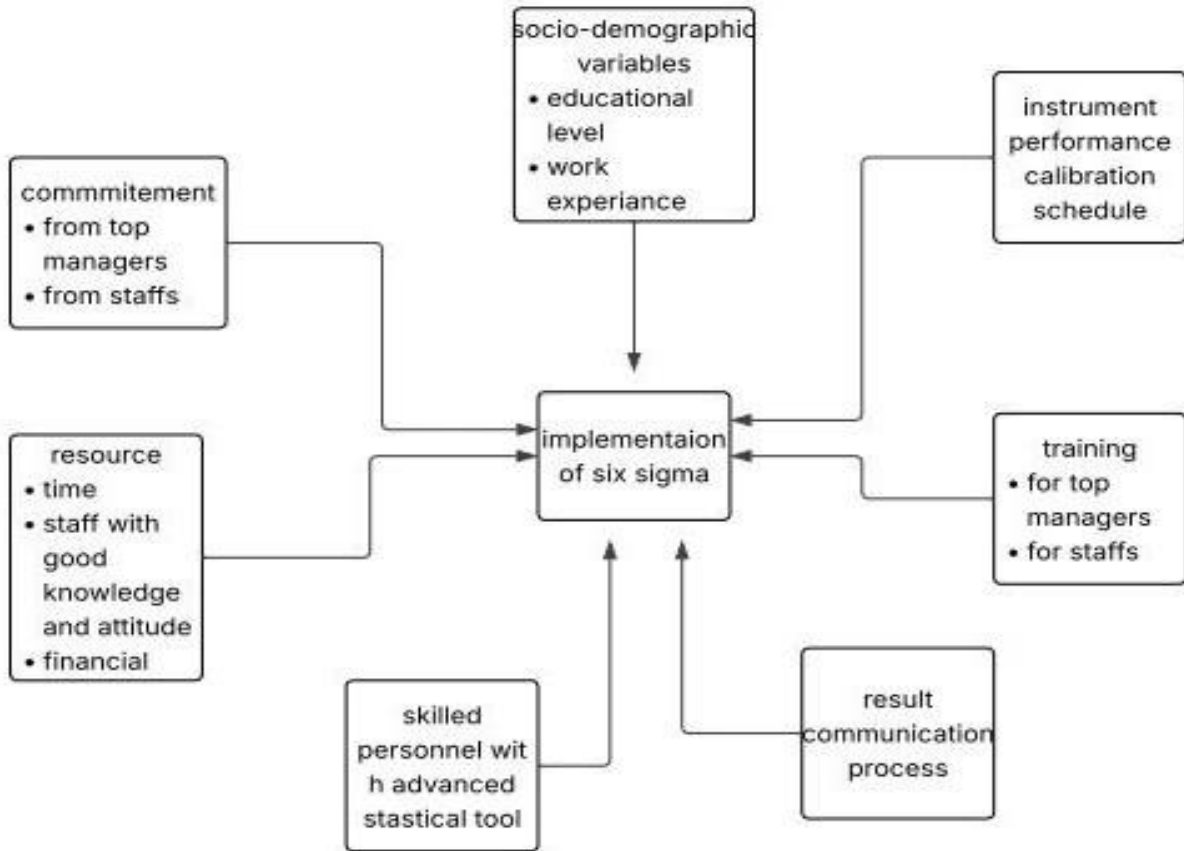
socio-demographic variables
• educational level
• work experiance

commmitement
• from top managers
• from staffs

instrument performance calibration schedule

implementaion of six sigma

resource
• time
• staff with good knowledge and attitude
• financial

training
• for top managers
• for staffs

skilled personnel wit h advanced stastical tool

result communication process